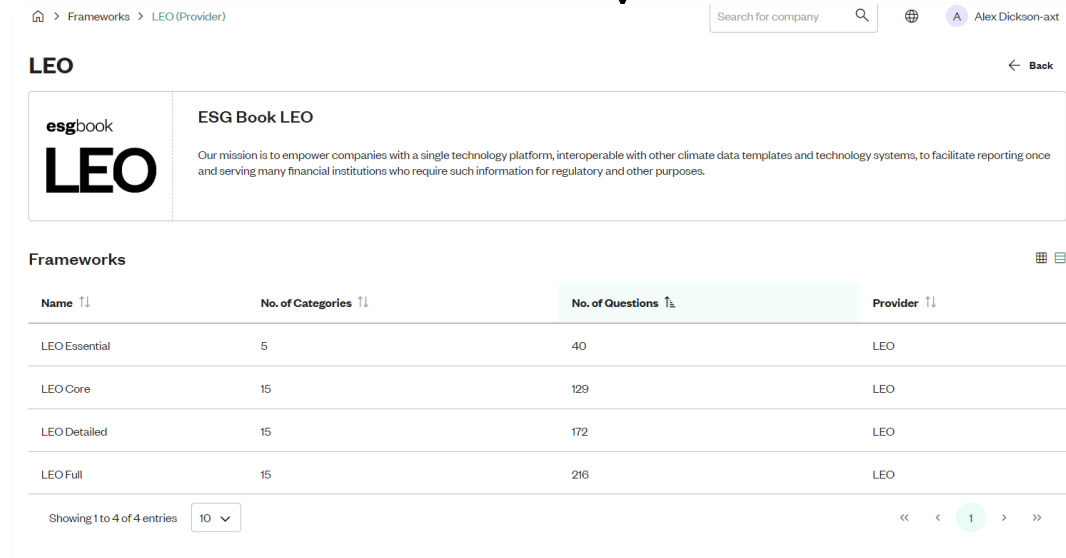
> Frameworks > LEO (Provider)

Search for company

A Alex Dickson-axt

LEO

← Back

esgbook
LEO

ESG Book LEO

Our mission is to empower companies with a single technology platform, interoperable with other climate data templates and technology systems, to facilitate reporting once and serving many financial institutions who require such information for regulatory and other purposes.

Frameworks

| Name | No. of Categories | No. of Questions | Provider |
|---|---|---|---|
| LEO Essential | 5 | 40 | LEO |
| LEO Core | 15 | 129 | LEO |
| LEO Detailed | 15 | 172 | LEO |
| LEO Full | 15 | 216 | LEO |

Showing 1 to 4 of 4 entries 10

« ‹ 1 › »